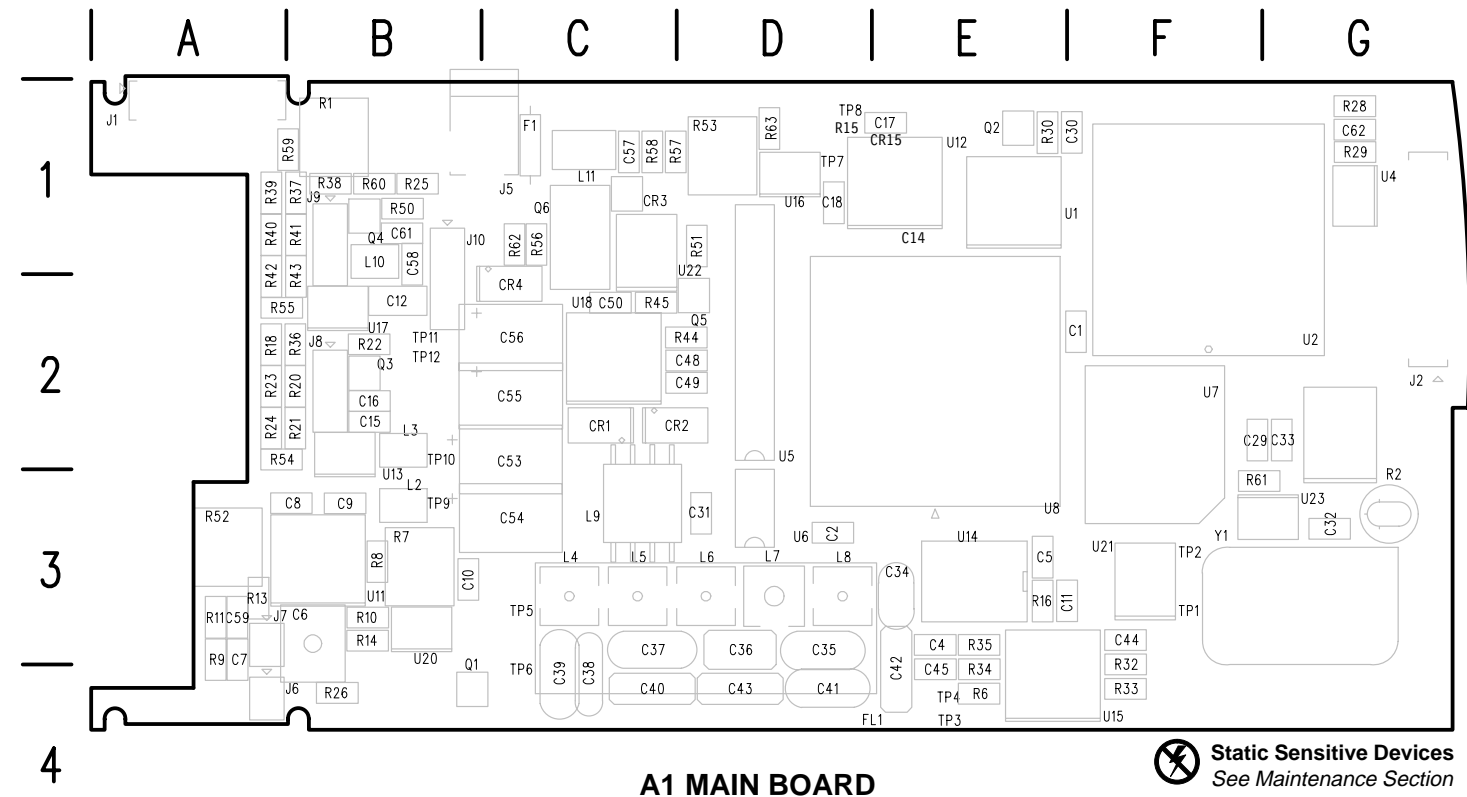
A B C D E F G

1

2

3

4

J1 R1 R59 R39 R37 R38 R60 R25 J9 R50 R40 R41 Q4 C61 L10 C58 R42 R43 R55 C12 U17 J10 F1 J5 C57 R58 R57 L11 R53 R63 Q6 CR3 R62 R56 CR4 R51 U22 U18 C50 R45 Q5 TP8 R15 C17 CR15 U12 TP7 U16 C18 C14 Q2 R30 C30 U1 R28 C62 R29 U4

R18 R36 J8 R22 Q3 R23 R20 C16 C15 R24 R21 L3 R54 U13 TP11 TP12 C56 C55 C53 TP10 R44 C48 C49 CR1 CR2 U5 C1 U2 J2 U7 C29 C33

R52 C8 C9 L2 TP9 C54 L9 C31 U8 R61 U23 R2 R7 R8 C10 U6 C2 U14 C5 U21 TP2 Y1 C32 L4 L5 L6 L7 L8 C34 R13 R11 C59 J7 C6 R10 U11 R14 TP5 R16 C11 TP1

R9 C7 U20 TP6 C39 C38 C37 C36 C35 C4 R35 C45 R34 C42 C44 R32 J6 R26 Q1 C40 C43 C41 TP4 R6 R33 FL1 TP3 U15

A1 MAIN BOARD

Static Sensitive Devices
See Maintenance Section